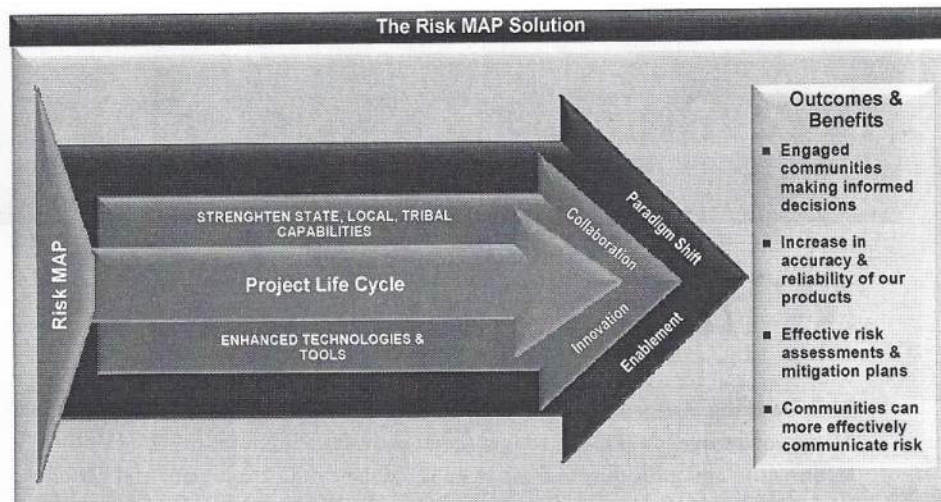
The Risk MAP Solution

Risk MAP

STRENGHTEN STATE, LOCAL, TRIBAL CAPABILITIES

Project Life Cycle

ENHANCED TECHNOLOGIES & TOOLS

Collaboration

Innovation

Paradigm Shift

Enablement

Outcomes & Benefits

- Engaged communities making informed decisions
- Increase in accuracy & reliability of our products
- Effective risk assessments & mitigation plans
- Communities can more effectively communicate risk